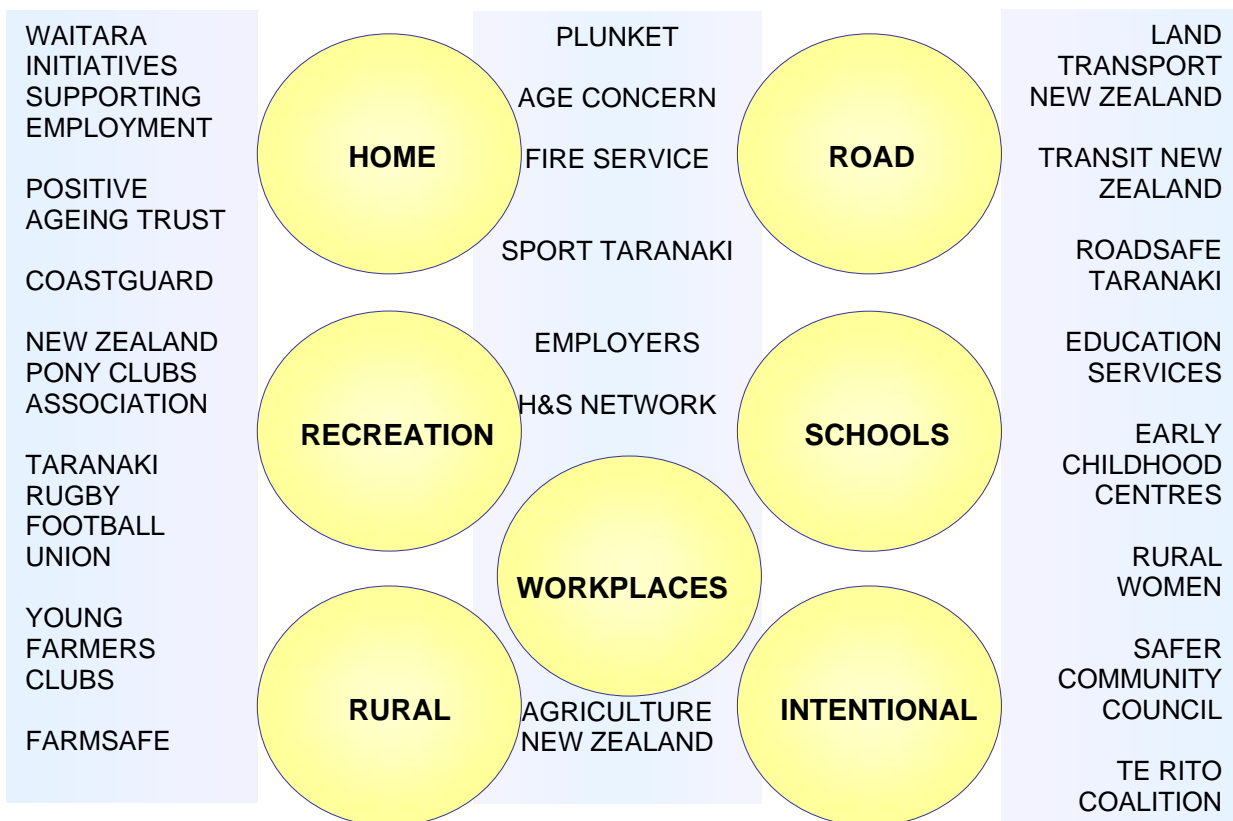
WAITARA INITIATIVES SUPPORTING EMPLOYMENT

POSITIVE AGEING TRUST

COASTGUARD

NEW ZEALAND PONY CLUBS ASSOCIATION

TARANAKI RUGBY FOOTBALL UNION

YOUNG FARMERS CLUBS

FARMSAFE

PLUNKET

AGE CONCERN

FIRE SERVICE

SPORT TARANAKI

EMPLOYERS

H&S NETWORK

AGRICULTURE NEW ZEALAND

HOME

ROAD

RECREATION

SCHOOLS

WORKPLACES

RURAL

INTENTIONAL

LAND TRANSPORT NEW ZEALAND

TRANSIT NEW ZEALAND

ROADSAFE TARANAKI

EDUCATION SERVICES

EARLY CHILDHOOD CENTRES

RURAL WOMEN

SAFER COMMUNITY COUNCIL

TE RITO COALITION